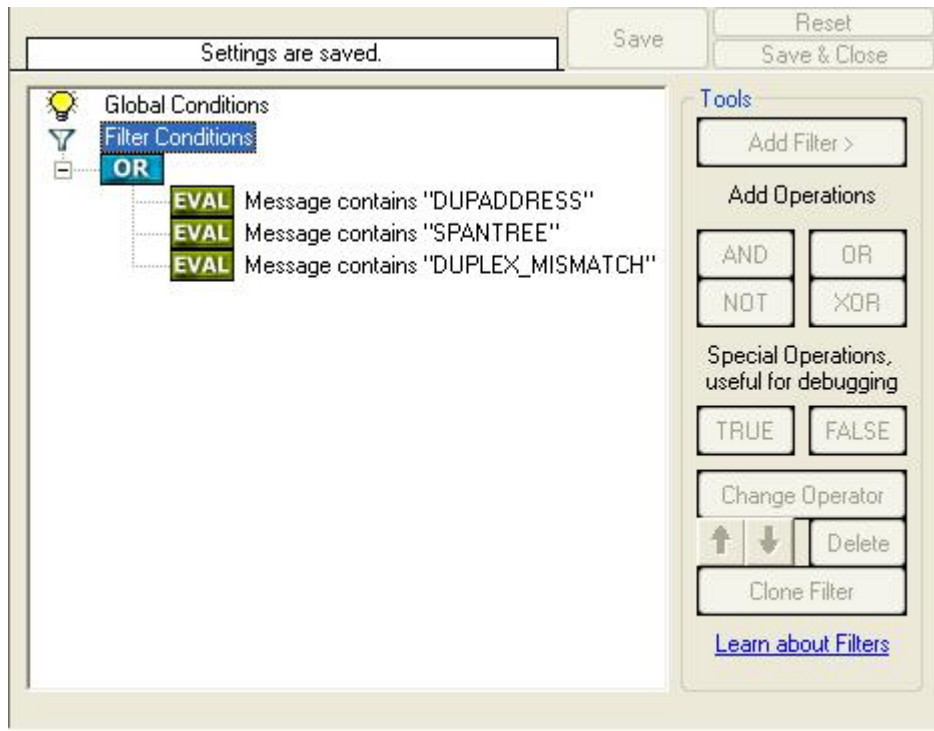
Settings are saved.

Save

Reset

Save & Close

Global Conditions
Filter Conditions
OR
EVAL Message contains "DUPADDRESS"
EVAL Message contains "SPANTREE"
EVAL Message contains "DUPLEX_MISMATCH"

Tools

Add Filter >

Add Operations

AND OR
NOT XOR

Special Operations, useful for debugging

TRUE FALSE

Change Operator

Delete

Clone Filter

Learn about Filters